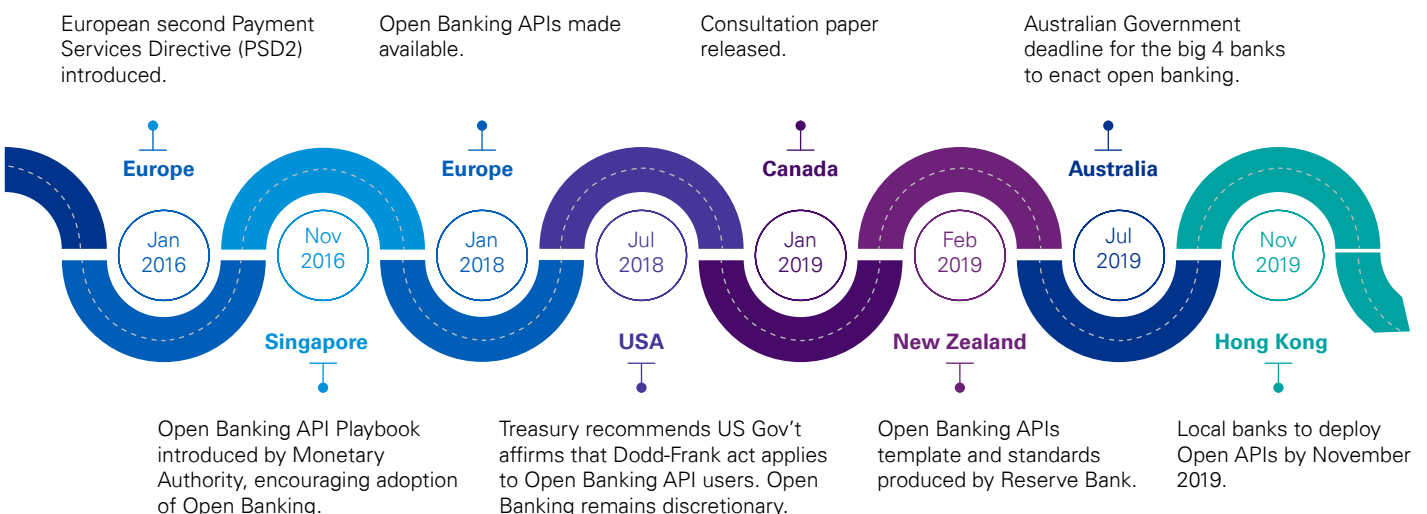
European second Payment Services Directive (PSD2) introduced.

Open Banking APIs made available.

Consultation paper released.

Australian Government deadline for the big 4 banks to enact open banking.

Europe

Europe

Canada

Australia

Jan 2016

Nov 2016

Jan 2018

Jul 2018

Jan 2019

Feb 2019

Jul 2019

Nov 2019

Singapore

USA

New Zealand

Hong Kong

Open Banking API Playbook introduced by Monetary Authority, encouraging adoption of Open Banking.

Treasury recommends US Gov't affirms that Dodd-Frank act applies to Open Banking API users. Open Banking remains discretionary.

Open Banking APIs template and standards produced by Reserve Bank.

Local banks to deploy Open APIs by November 2019.